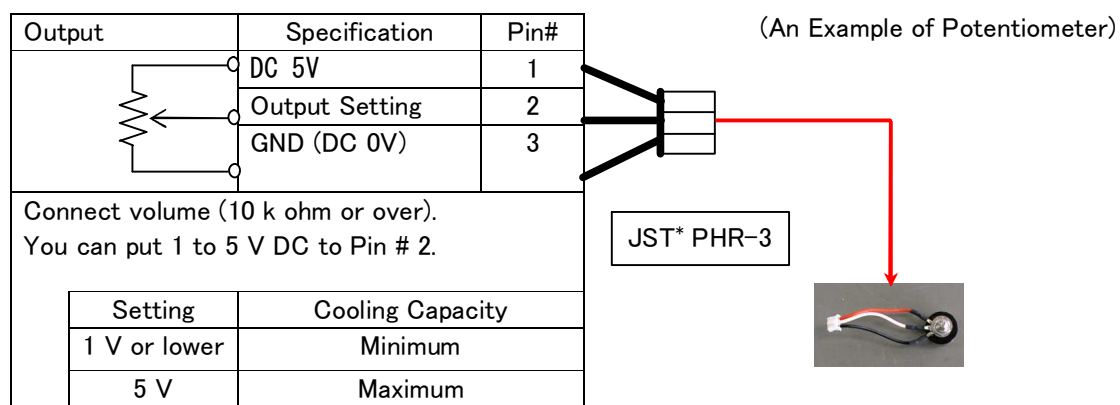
(An Example of Potentiometer)

| Output | Specification | Pin# |
|---|---|---|
| | DC 5V | 1 |
| | Output Setting | 2 |
| | GND (DC 0V) | 3 |

Connect volume (10 k ohm or over).
You can put 1 to 5 V DC to Pin # 2.

| Setting | Cooling Capacity |
|---|---|
| 1 V or lower | Minimum |
| 5 V | Maximum |

JST* PHR-3